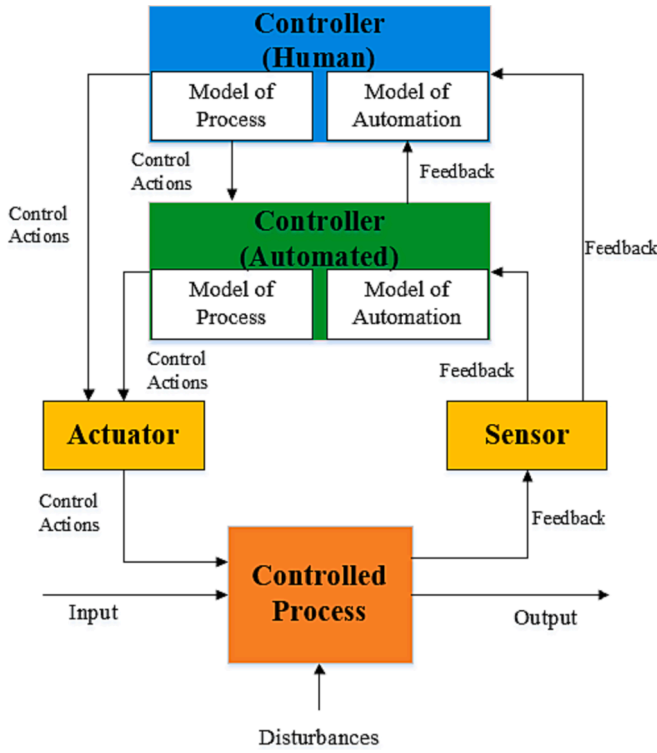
Controller (Human)

Model of Process

Model of Automation

Control Actions

Feedback

Control Actions

Feedback

Controller (Automated)

Model of Process

Model of Automation

Control Actions

Feedback

Actuator

Sensor

Control Actions

Feedback

Controlled Process

Input

Output

Disturbances